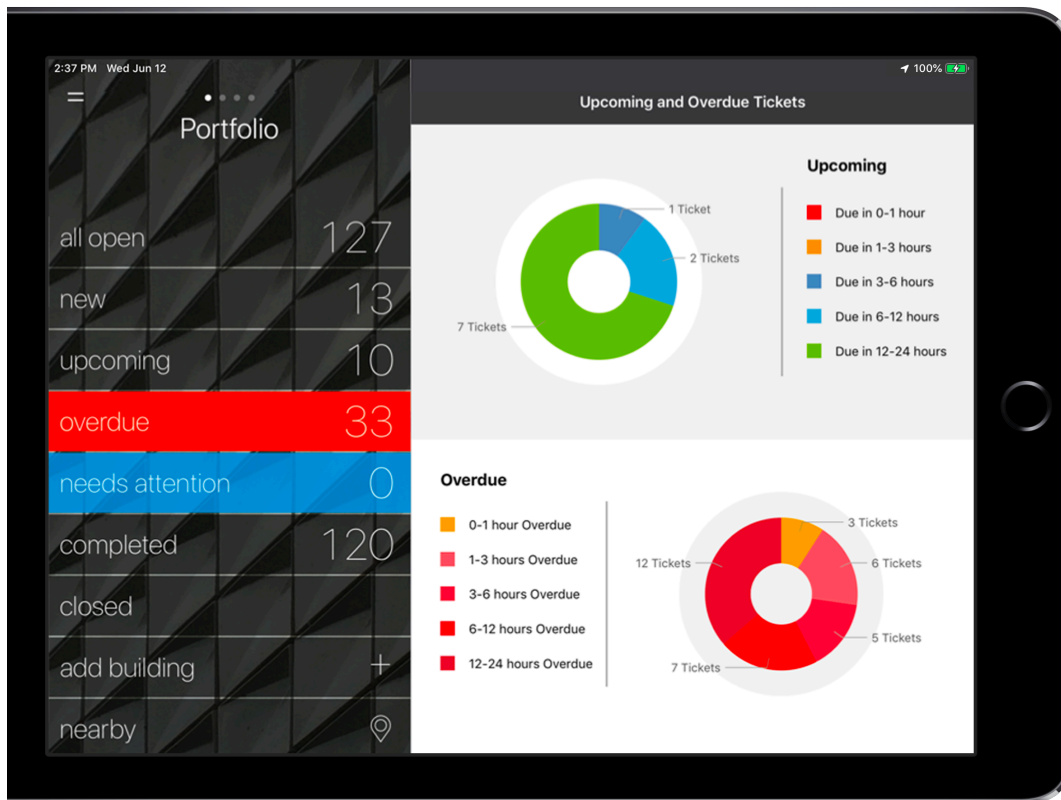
2:37 PM Wed Jun 12

100%

Portfolio

all open 127

new 13

upcoming 10

overdue 33

needs attention 0

completed 120

closed

add building +

nearby

Upcoming and Overdue Tickets

1 Ticket

2 Tickets

7 Tickets

Upcoming

Due in 0-1 hour

Due in 1-3 hours

Due in 3-6 hours

Due in 6-12 hours

Due in 12-24 hours

Overdue

0-1 hour Overdue

1-3 hours Overdue

3-6 hours Overdue

6-12 hours Overdue

12-24 hours Overdue

3 Tickets

12 Tickets

6 Tickets

5 Tickets

7 Tickets